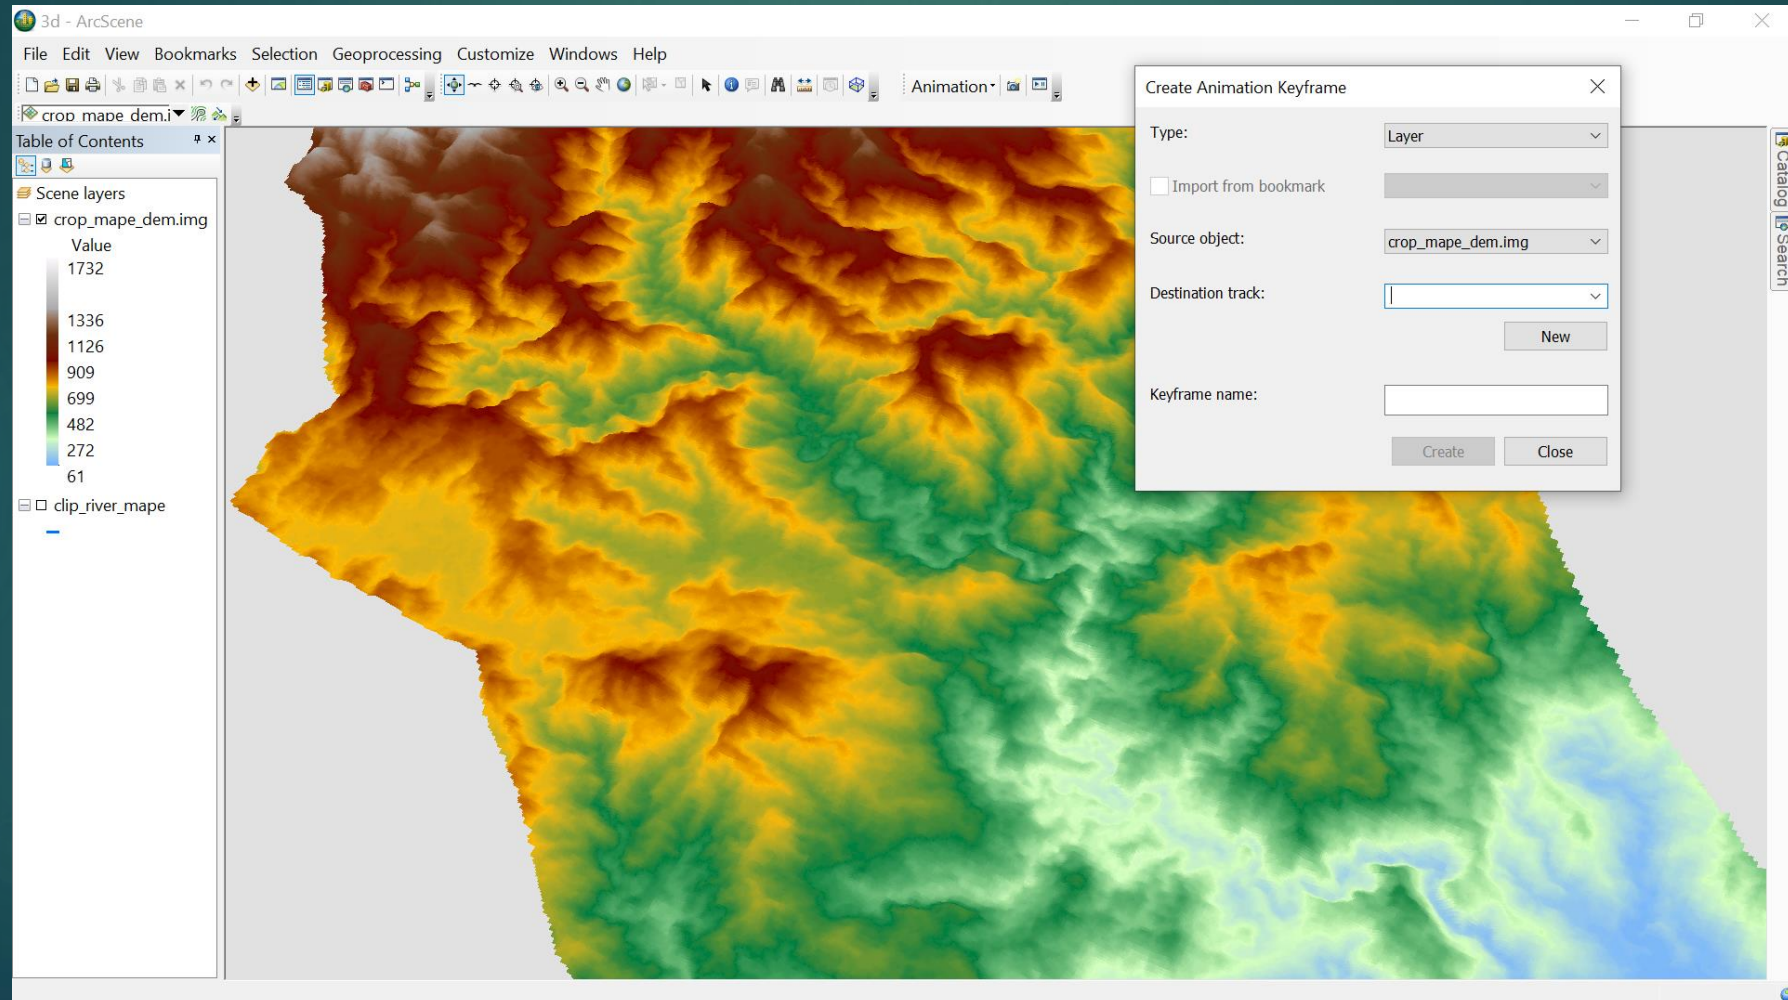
3d - ArcScene

File Edit View Bookmarks Selection Geoprocessing Customize Windows Help

Animation

crop_mape_dem.i

Table of Contents

Scene layers
crop_mape_dem.img
Value
1732
1336
1126
909
699
482
272
61
clip_river_mape

Create Animation Keyframe

Type: Layer

Import from bookmark

Source object: crop_mape_dem.img

Destination track:

New

Keyframe name:

Create Close

Catalog Search